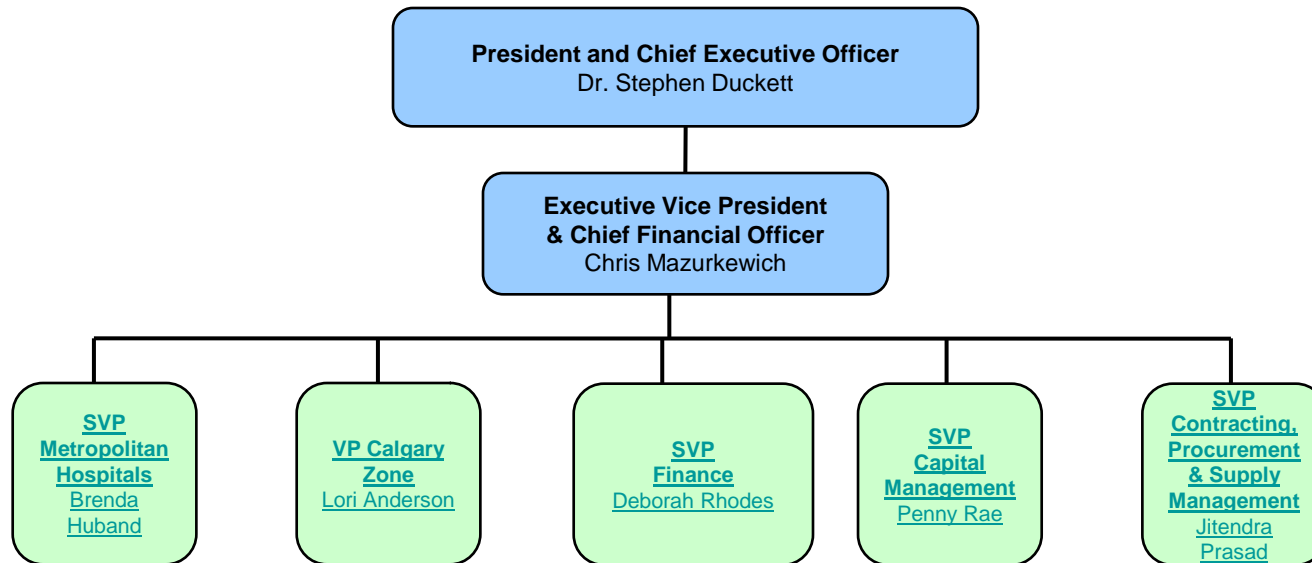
President and Chief Executive Officer
Dr. Stephen Duckett

Executive Vice President
& Chief Financial Officer
Chris Mazurkewich

SVP
Metropolitan
Hospitals
Brenda
Huband

VP Calgary
Zone
Lori Anderson

SVP
Finance
Deborah Rhodes

SVP
Capital
Management
Penny Rae

SVP
Contracting,
Procurement
& Supply
Management
Jitendra
Prasad